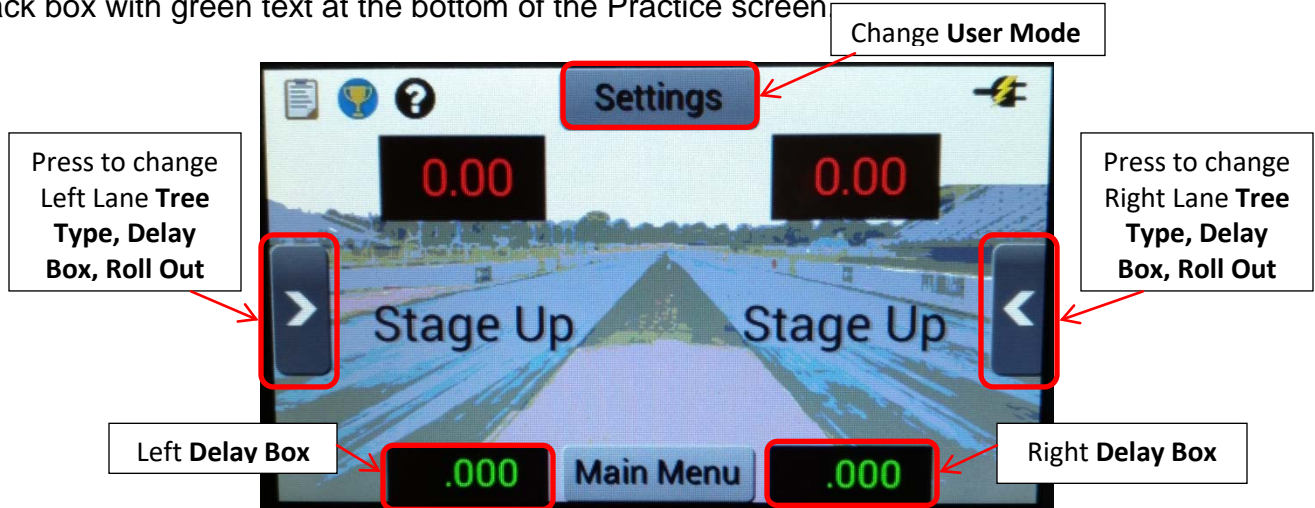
ack box with green text at the bottom of the Practice screen.

Change **User Mode**

Settings

0.00

0.00

Press to change Left Lane **Tree Type, Delay Box, Roll Out**

Press to change Right Lane **Tree Type, Delay Box, Roll Out**

Stage Up

Stage Up

Left **Delay Box**

.000

Main Menu

.000

Right **Delay Box**